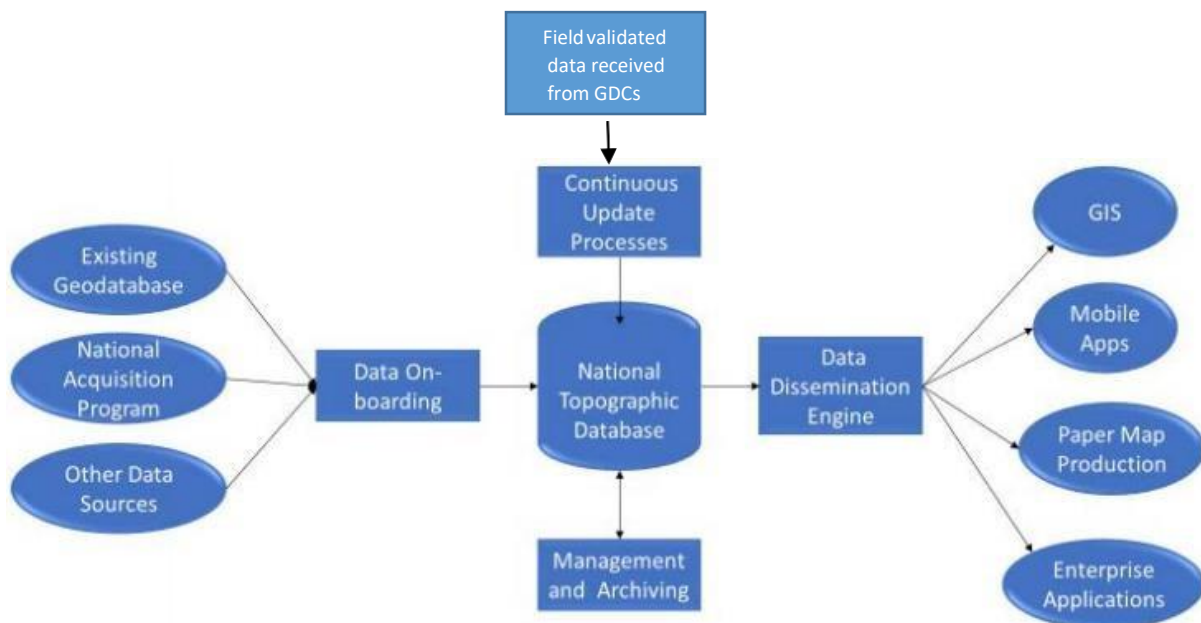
Field validated data received from GDCs

Continuous Update Processes

Existing Geodatabase

National Acquisition Program

Other Data Sources

Data On-boarding

National Topographic Database

Data Dissemination Engine

GIS

Mobile Apps

Paper Map Production

Enterprise Applications

Management and Archiving